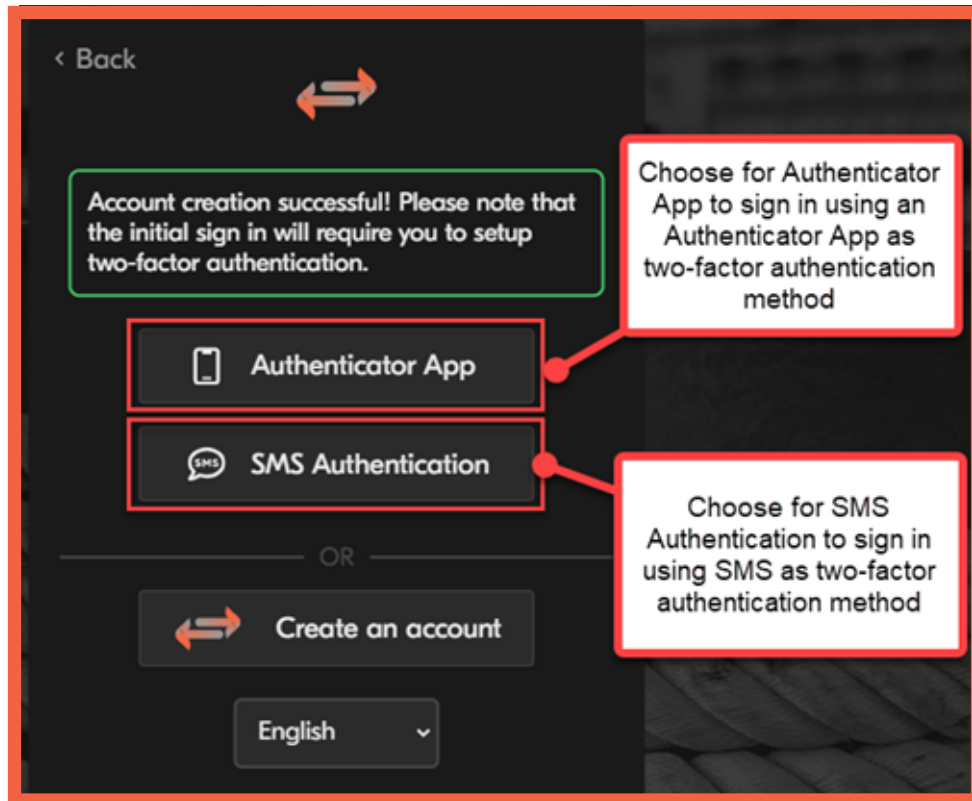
< Back

Account creation successful! Please note that the initial sign in will require you to setup two-factor authentication.

Choose for Authenticator App to sign in using an Authenticator App as two-factor authentication method

Authenticator App

SMS Authentication

Choose for SMS Authentication to sign in using SMS as two-factor authentication method

OR

Create an account

English